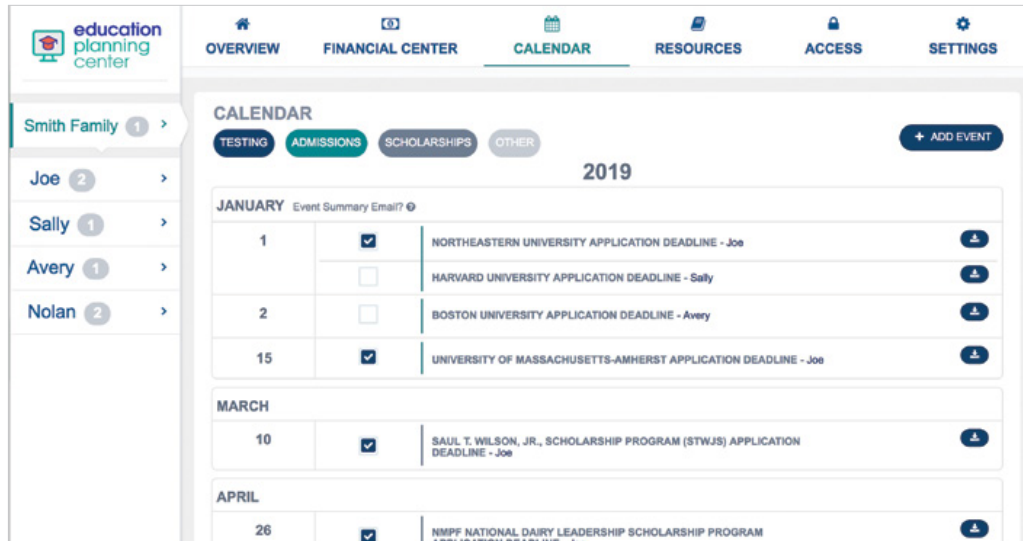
education planning center

OVERVIEW FINANCIAL CENTER CALENDAR RESOURCES ACCESS SETTINGS

Smith Family 1 ›
Joe 2 ›
Sally 1 ›
Avery 1 ›
Nolan 2 ›

CALENDAR

TESTING ADMISSIONS SCHOLARSHIPS OTHER

+ ADD EVENT

2019

JANUARY Event Summary Email?

| | | |
|---|---|---|
| 1 | ☑ | NORTHEASTERN UNIVERSITY APPLICATION DEADLINE - Joe |
| | ☐ | HARVARD UNIVERSITY APPLICATION DEADLINE - Sally |
| 2 | ☐ | BOSTON UNIVERSITY APPLICATION DEADLINE - Avery |
| 15 | ☑ | UNIVERSITY OF MASSACHUSETTS-AMHERST APPLICATION DEADLINE - Joe |

MARCH

| | | |
|---|---|---|
| 10 | ☑ | SAUL T. WILSON, JR., SCHOLARSHIP PROGRAM (STWJS) APPLICATION DEADLINE - Joe |

APRIL

| | | |
|---|---|---|
| 26 | ☑ | NMPF NATIONAL DAIRY LEADERSHIP SCHOLARSHIP PROGRAM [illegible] |